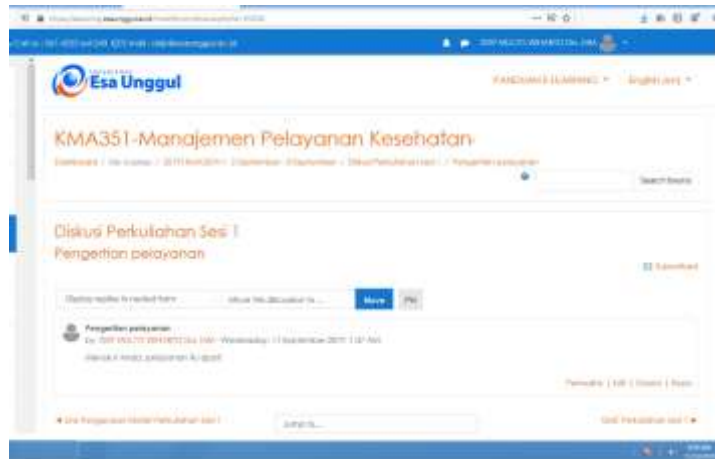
Esa Unggul

PANDUAN E-LEARNING ▾ English (en) ▾

KMA351-Manajemen Pelayanan Kesehatan-

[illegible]

Search forums

Diskusi Perkuliahan Sesi 1

Pengertian pelayanan

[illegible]

Display replies in nested form

Move to this discussion ...

Move

Pin

Pengertian pelayanan

by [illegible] - Wednesday, 11 September 2019, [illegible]

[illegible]

Permalink | Edit | Delete | Reply

◄ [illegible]

Jump to...

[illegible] ►